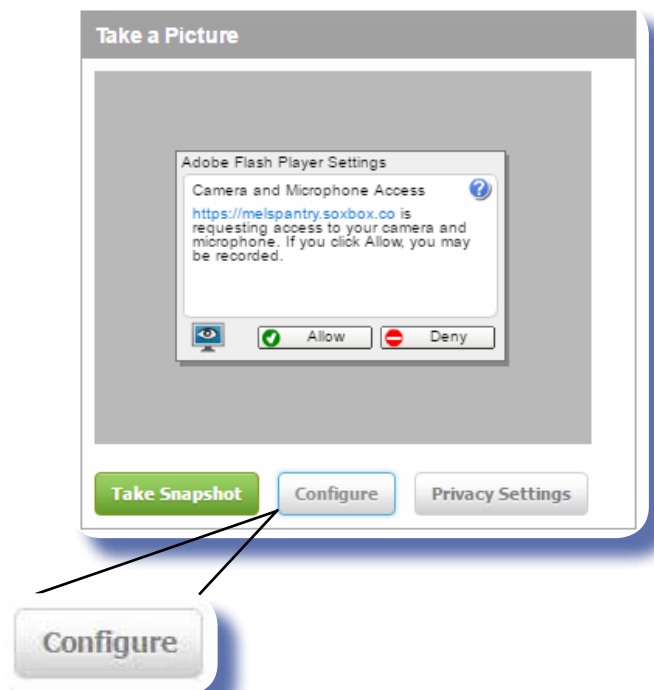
Take a Picture

Adobe Flash Player Settings

Camera and Microphone Access

https://melspantry.soxbox.co is requesting access to your camera and microphone. If you click Allow, you may be recorded.

Allow

Deny

Take Snapshot

Configure

Privacy Settings

Configure